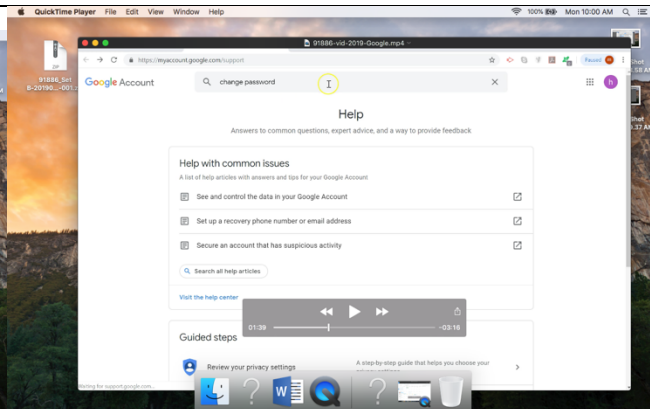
QuickTime Player File Edit View Window Help

100% Mon 10:00 AM

91886_Srt 6-20190...-001.s

91886-vid-2019-Google.mp4

https://myaccount.google.com/support

Paused

Google Account

change password

Help

Answers to common questions, expert advice, and a way to provide feedback

Help with common issues

A list of help articles with answers and tips for your Google Account

See and control the data in your Google Account

Set up a recovery phone number or email address

Secure an account that has suspicious activity

Search all help articles

Visit the help center

01:39

-03:16

Guided steps

Review your privacy settings

A step-by-step guide that helps you choose your

Waiting for support.google.com...

Shot

.37 AM